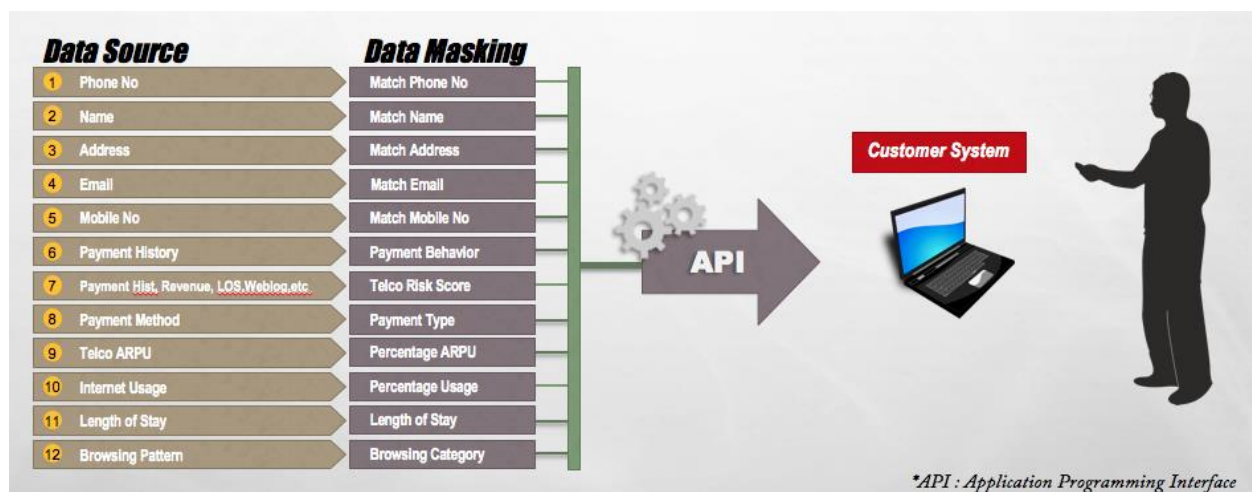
| Data Source | Data Masking |
|---|---|
| 1 Phone No | Match Phone No |
| 2 Name | Match Name |
| 3 Address | Match Address |
| 4 Email | Match Email |
| 5 Mobile No | Match Mobile No |
| 6 Payment History | Payment Behavior |
| 7 Payment Hist, Revenue, LOS,Weblog,etc. | Telco Risk Score |
| 8 Payment Method | Payment Type |
| 9 Telco ARPU | Percentage ARPU |
| 10 Internet Usage | Percentage Usage |
| 11 Length of Stay | Length of Stay |
| 12 Browsing Pattern | Browsing Category |

API

Customer System

*API : Application Programming Interface